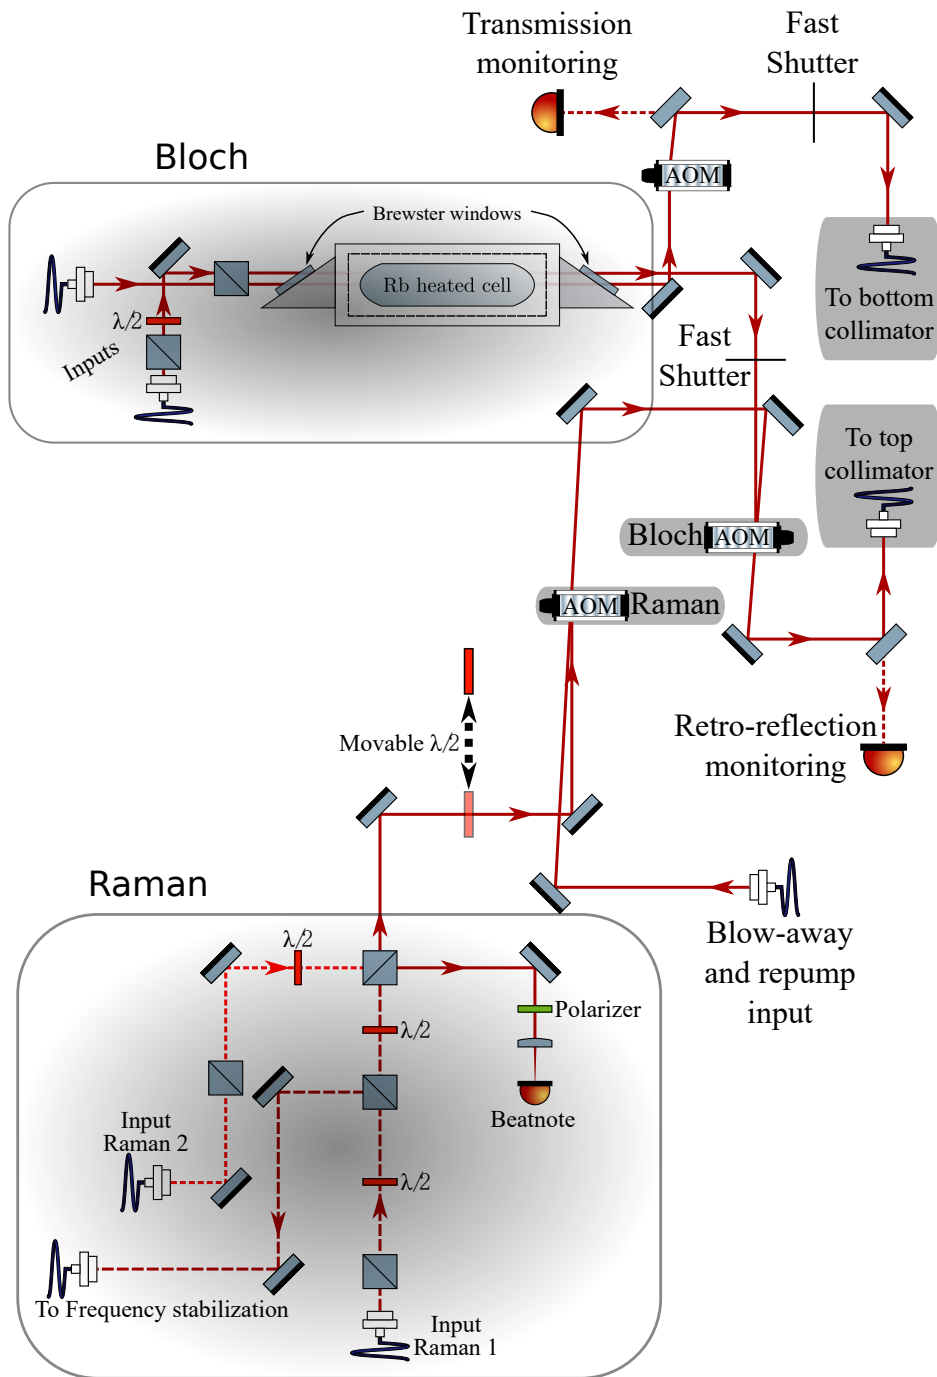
Transmission monitoring

Fast Shutter

Bloch

AOM

Brewster windows

Rb heated cell

$\lambda/2$

Inputs

To bottom collimator

Fast Shutter

To top collimator

Bloch AOM

AOM Raman

Retro-reflection monitoring

Movable $\lambda/2$

Raman

Blow-away and repump input

$\lambda/2$

Polarizer

$\lambda/2$

Beatnote

Input Raman 2

$\lambda/2$

To Frequency stabilization

Input Raman 1